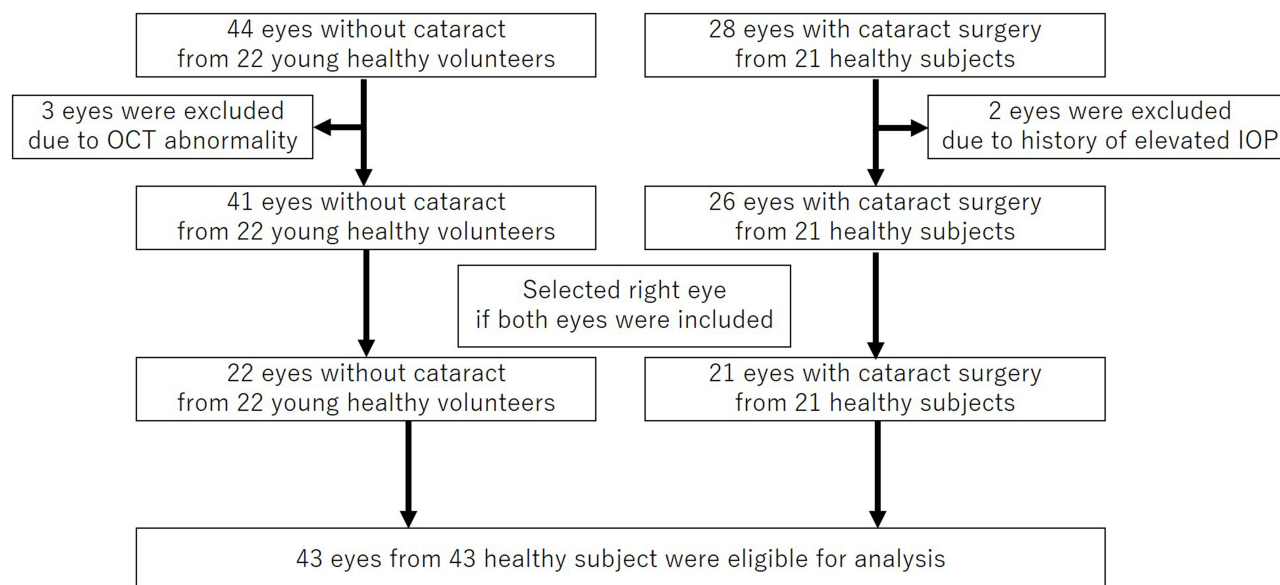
44 eyes without cataract
from 22 young healthy volunteers

28 eyes with cataract surgery
from 21 healthy subjects

3 eyes were excluded
due to OCT abnormality

2 eyes were excluded
due to history of elevated IOP

41 eyes without cataract
from 22 young healthy volunteers

26 eyes with cataract surgery
from 21 healthy subjects

Selected right eye
if both eyes were included

22 eyes without cataract
from 22 young healthy volunteers

21 eyes with cataract surgery
from 21 healthy subjects

43 eyes from 43 healthy subject were eligible for analysis